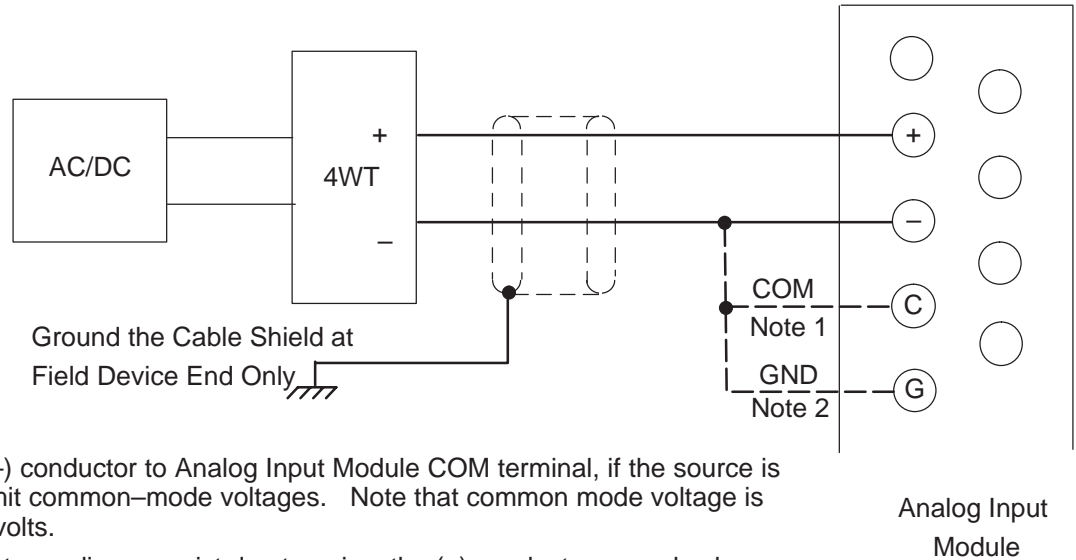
AC/DC

4WT

+

–

+

–

C

G

COM

Note 1

GND

Note 2

Ground the Cable Shield at Field Device End Only

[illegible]-) conductor to Analog Input Module COM terminal, if the source is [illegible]mit common–mode voltages. Note that common mode voltage is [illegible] volts.

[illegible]t ... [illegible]

Analog Input Module